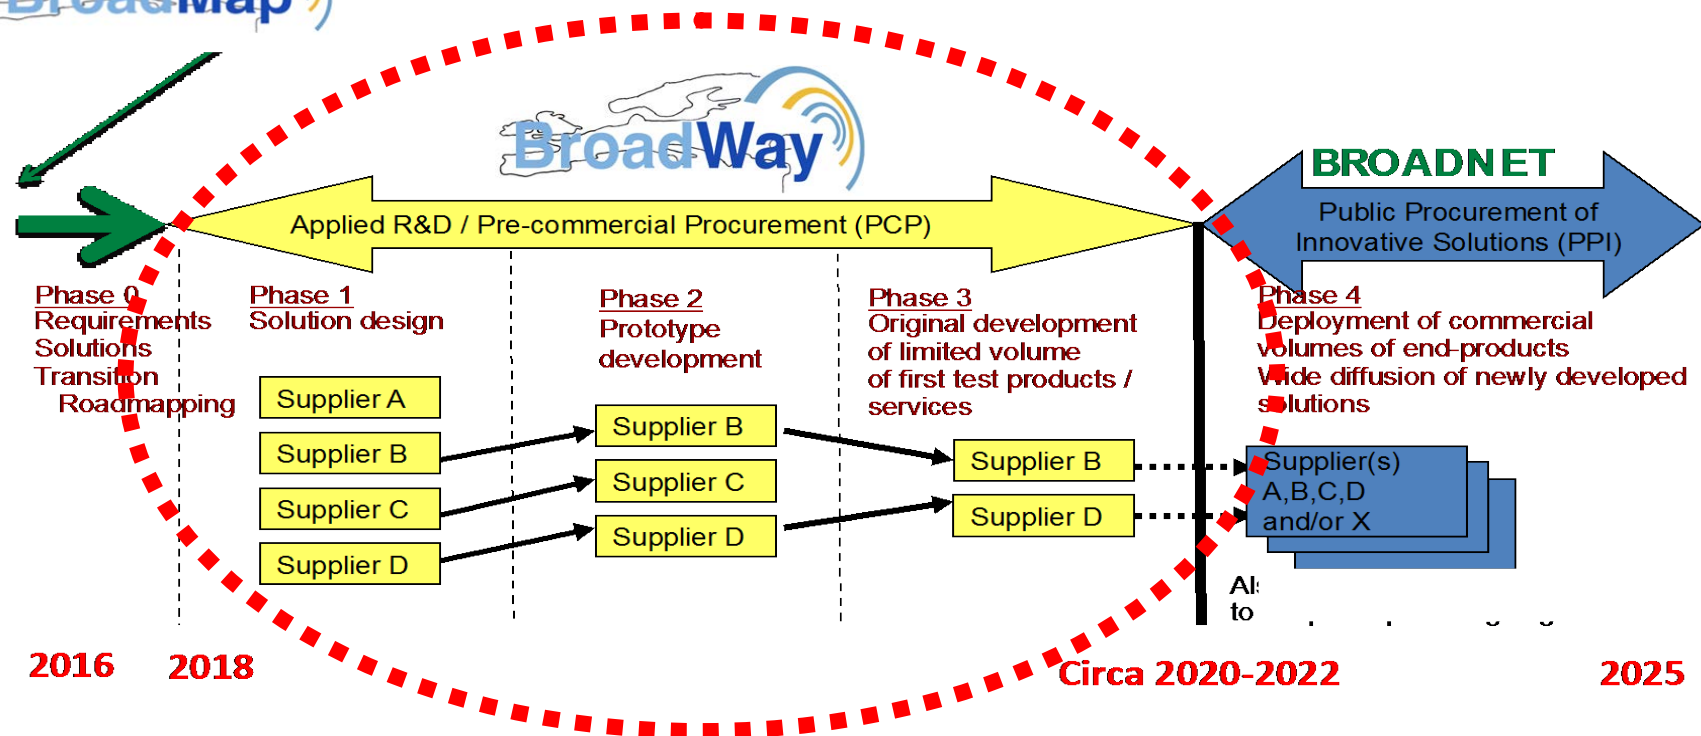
BroadMap

BroadWay

Applied R&D / Pre-commercial Procurement (PCP)

BROADNET

Public Procurement of Innovative Solutions (PPI)

Phase 0
Requirements
Solutions
Transition
Roadmapping

Phase 1
Solution design

Supplier A
Supplier B
Supplier C
Supplier D

Phase 2
Prototype development

Supplier B
Supplier C
Supplier D

Phase 3
Original development of limited volume of first test products / services

Supplier B
Supplier D

Phase 4
Deployment of commercial volumes of end-products
Wide diffusion of newly developed solutions

Supplier(s) A,B,C,D and/or X

Al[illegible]
to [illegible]

2016 2018 Circa 2020-2022 2025